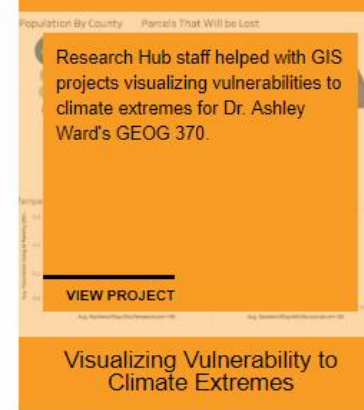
Population By County

Parcels That Will be Lost

Research Hub staff helped with GIS projects visualizing vulnerabilities to climate extremes for Dr. Ashley Ward's GEOG 370.

Tempe

VIEW PROJECT

Visualizing Vulnerability to Climate Extremes